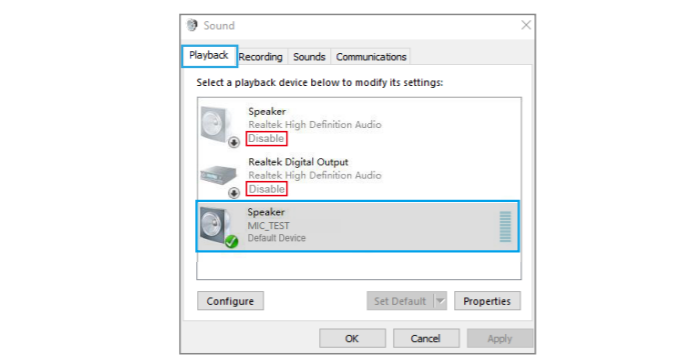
Sound

Playback Recording Sounds Communications

Select a playback device below to modify its settings:

Speaker
Realtek High Definition Audio
Disable

Realtek Digital Output
Realtek High Definition Audio
Disable

Speaker
MIC_TEST
Default Device

Configure

Set Default

Properties

OK

Cancel

Apply